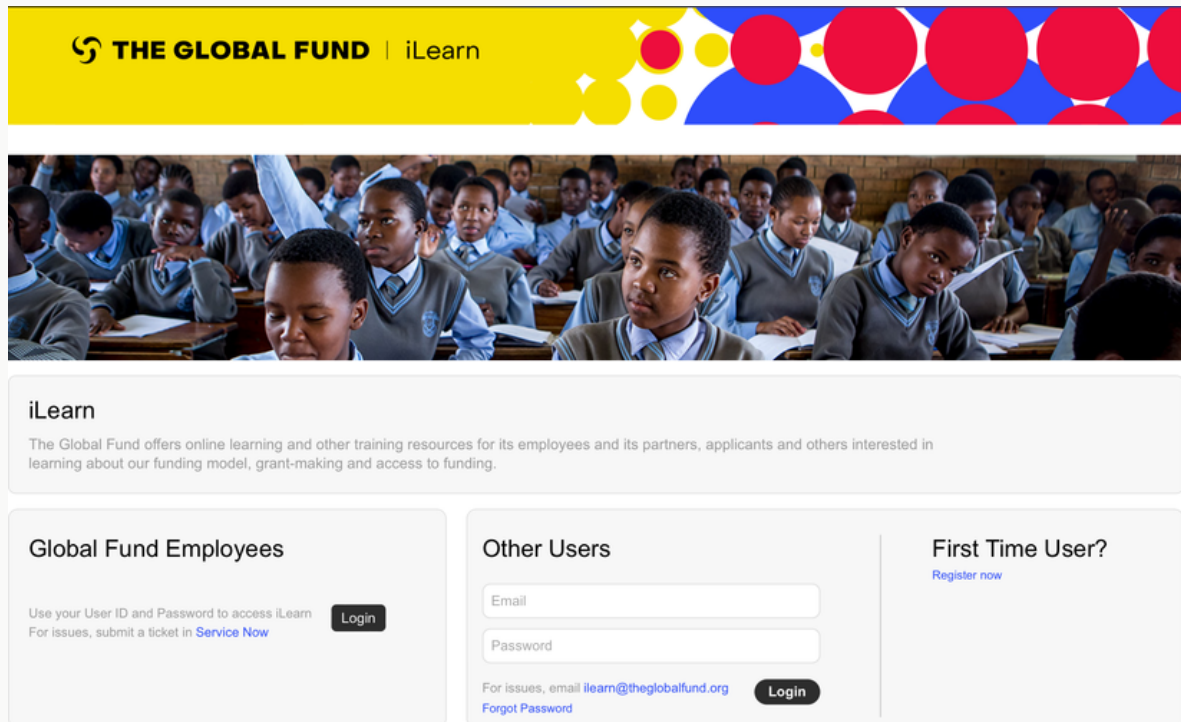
THE GLOBAL FUND | iLearn

iLearn

The Global Fund offers online learning and other training resources for its employees and its partners, applicants and others interested in learning about our funding model, grant-making and access to funding.

Global Fund Employees

Use your User ID and Password to access iLearn
For issues, submit a ticket in Service Now

Login

Other Users

Email

Password

For issues, email ilearn@theglobalfund.org

Login

Forgot Password

First Time User?

Register now